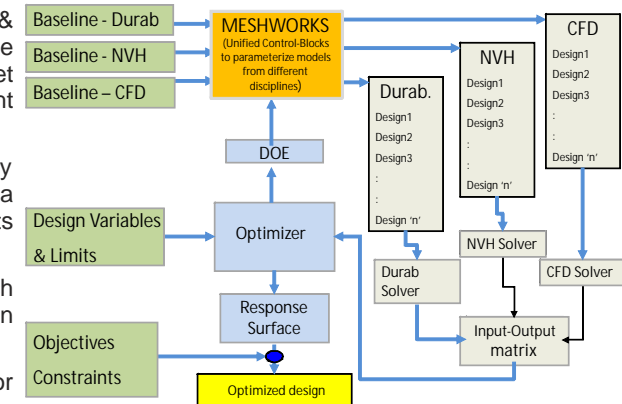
&
e
et
nt

y
a
s

h
n

or

Baseline - Durab
Baseline - NVH
Baseline – CFD

MESHWORKS
(Unified Control-Blocks to parameterize models from different disciplines)

CFD
Design1
Design2
Design3
:
:
Design 'n'

NVH
Design1
Design2
Design3
:
:
Design 'n'

Durab.
Design1
Design2
Design3
:
:
Design 'n'

DOE

Design Variables & Limits

Optimizer

NVH Solver

Durab Solver

CFD Solver

Response Surface

Input-Output matrix

Objectives
Constraints

Optimized design